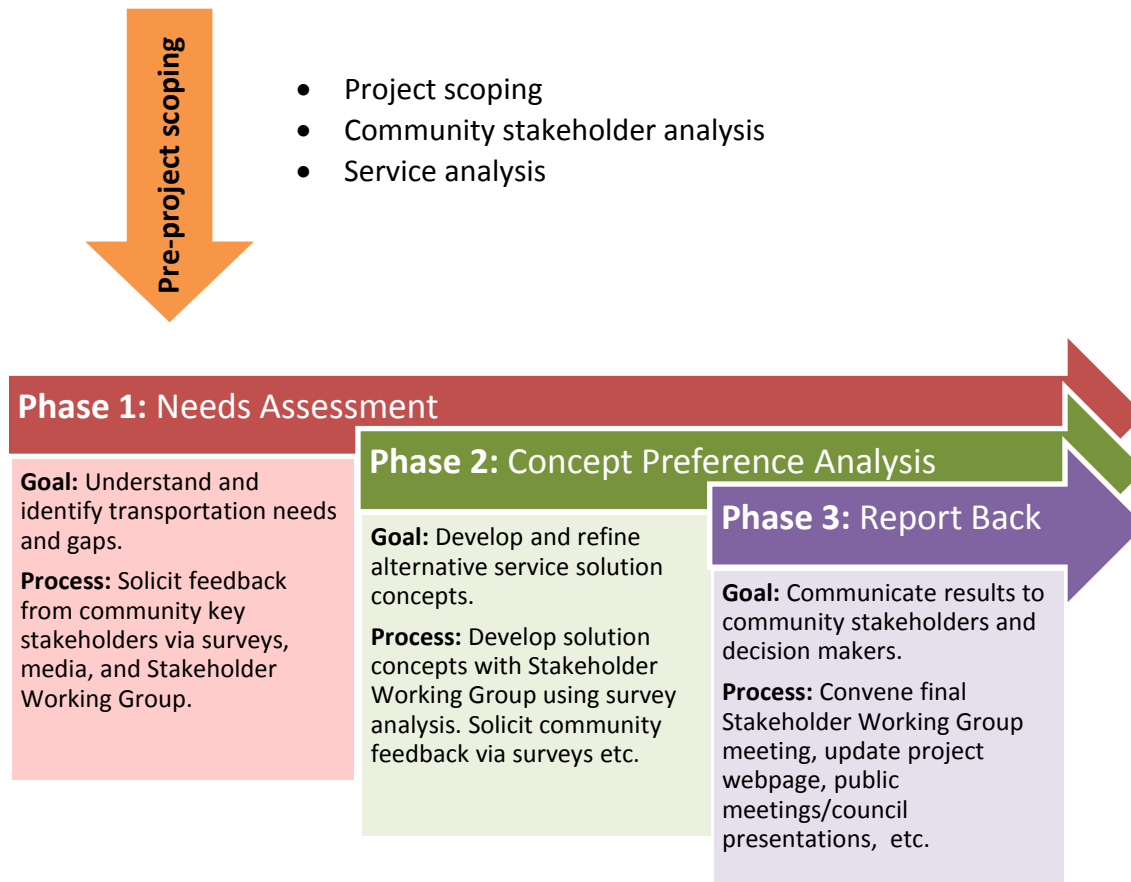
Pre-project scoping

- Project scoping
- Community stakeholder analysis
- Service analysis

**Phase 1:** Needs Assessment

**Goal:** Understand and identify transportation needs and gaps.

**Process:** Solicit feedback from community key stakeholders via surveys, media, and Stakeholder Working Group.

**Phase 2:** Concept Preference Analysis

**Goal:** Develop and refine alternative service solution concepts.

**Process:** Develop solution concepts with Stakeholder Working Group using survey analysis. Solicit community feedback via surveys etc.

**Phase 3:** Report Back

**Goal:** Communicate results to community stakeholders and decision makers.

**Process:** Convene final Stakeholder Working Group meeting, update project webpage, public meetings/council presentations, etc.